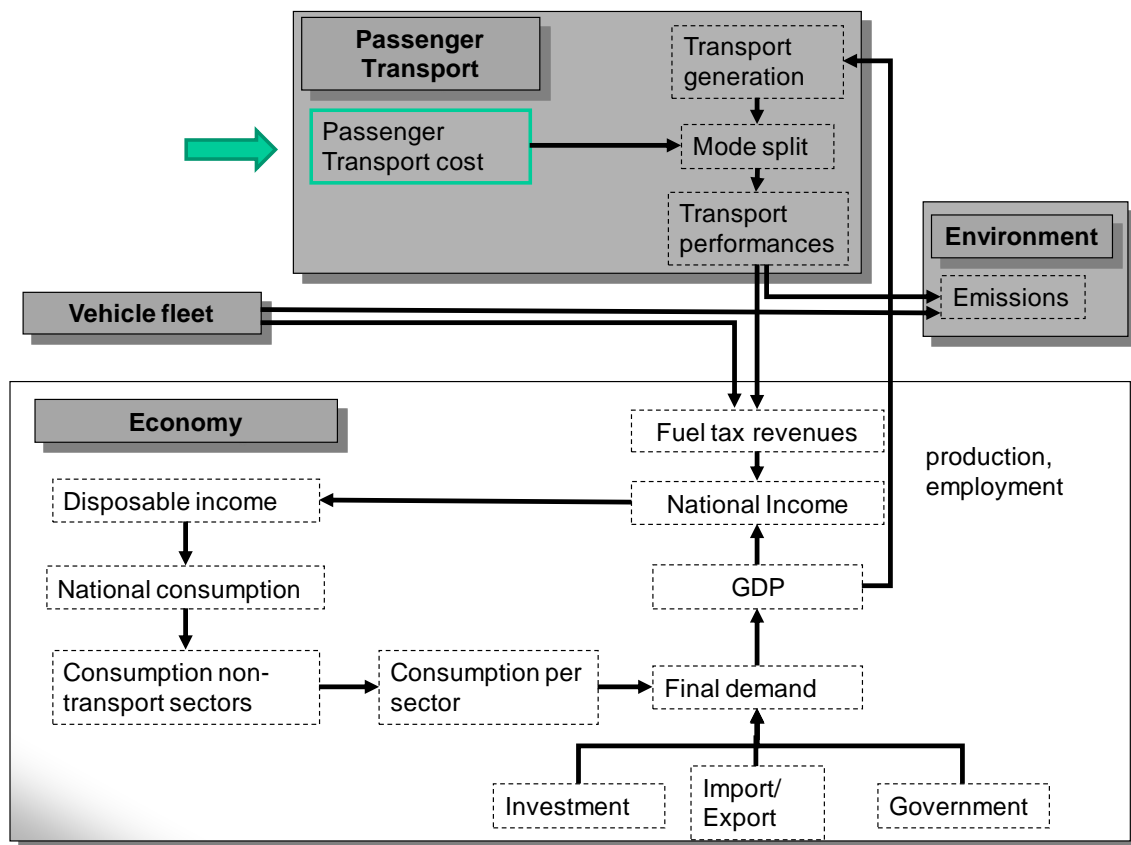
Passenger Transport

Transport generation

Passenger Transport cost

Mode split

Transport performances

Environment

Emissions

Vehicle fleet

Economy

Fuel tax revenues

production, employment

Disposable income

National Income

National consumption

GDP

Consumption non-transport sectors

Consumption per sector

Final demand

Investment

Import/ Export

Government